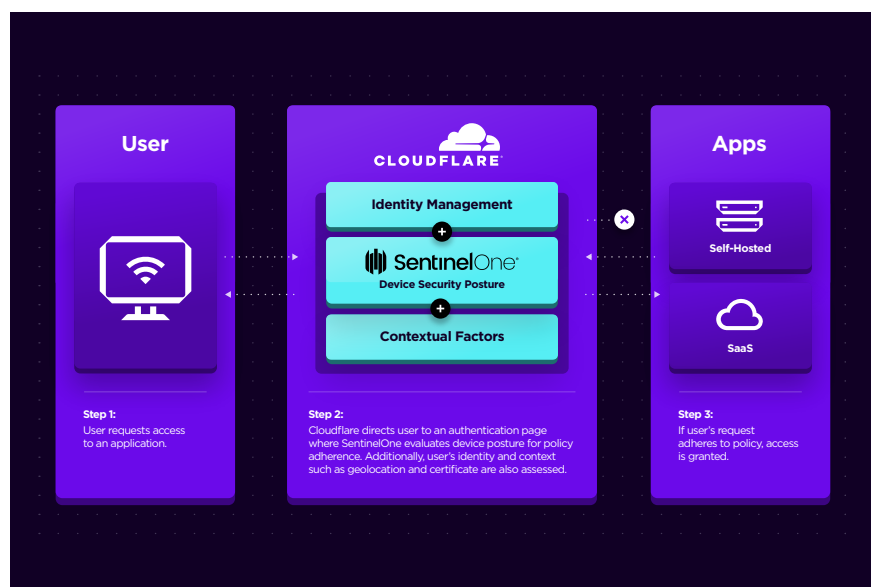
User

Step 1:
User requests access to an application.

CLOUDFLARE

Identity Management

SentinelOne
Device Security Posture

Contextual Factors

Step 2:
Cloudflare directs user to an authentication page where SentinelOne evaluates device posture for policy adherence. Additionally, user's identity and context such as geolocation and certificate are also assessed.

Apps

Self-Hosted

SaaS

Step 3:
If user's request adheres to policy, access is granted.